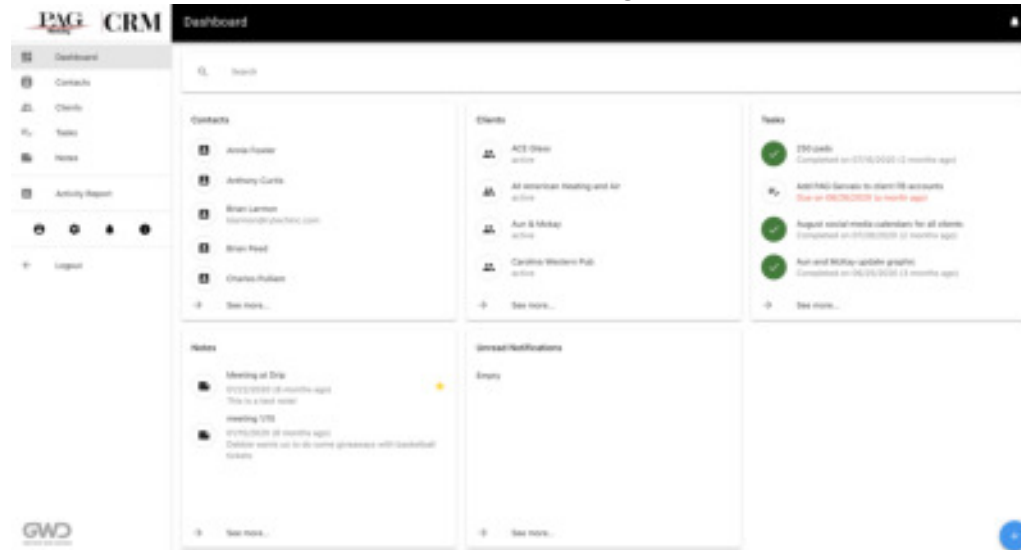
PAG CRM

Dashboard

Dashboard
Contacts
Clients
Tasks
Notes
Activity Report
Logout

Search

Contacts
Annie Fowler
Anthony Curtis
Brian Larmon
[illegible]
Brian Reed
Charles Pulliam
See more...

Clients
ACE Glass
active
All American Heating and Air
active
Aun & McKay
active
Carolina Western Pub
active
See more...

Tasks
250 cards
Completed on 07/08/2020 (2 months ago)
Add PAG Servals to client FB accounts
Due on 06/26/2020 (a month ago)
August social media calendars for all clients
Completed on 07/28/2020 (2 months ago)
Aun and McKay update graphic
Completed on 06/26/2020 (3 months ago)
See more...

Notes
Meeting at Drip
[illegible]
This is a test note!
meeting 7/15
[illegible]
Debbie wants us to do some giveaways with basketball tickets
See more...

Unread Notifications
Empty
See more...

GWD